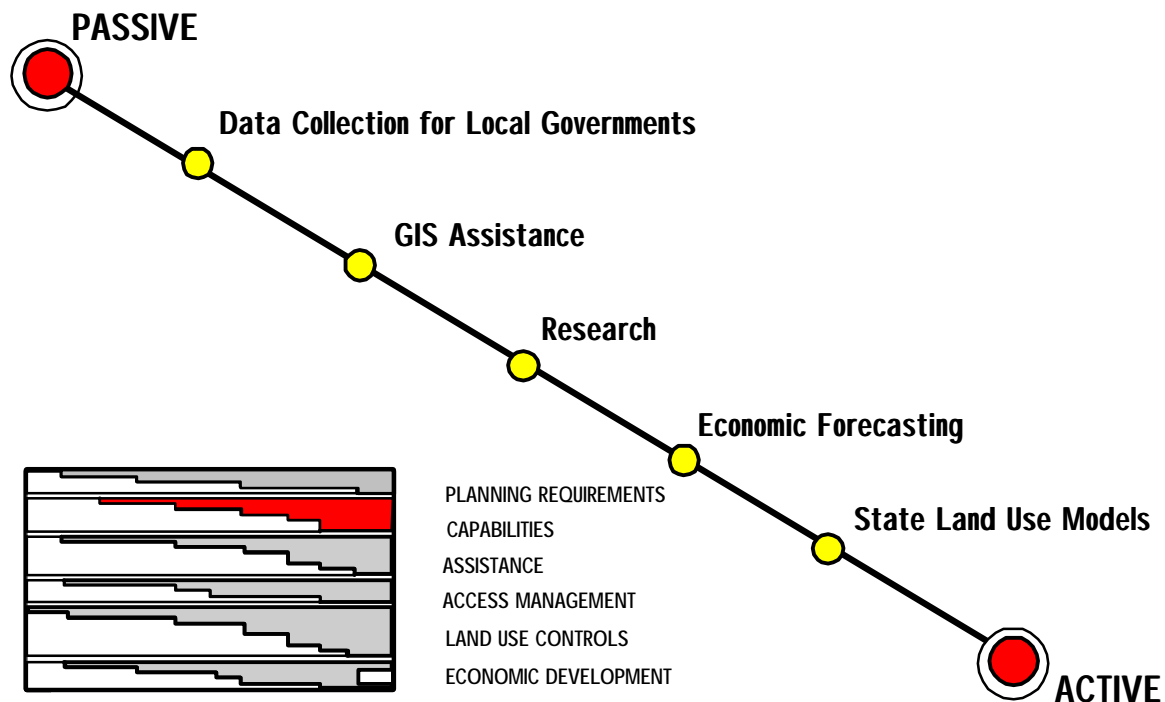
PASSIVE

Data Collection for Local Governments

GIS Assistance

Research

Economic Forecasting

State Land Use Models

ACTIVE

PLANNING REQUIREMENTS
CAPABILITIES
ASSISTANCE
ACCESS MANAGEMENT
LAND USE CONTROLS
ECONOMIC DEVELOPMENT